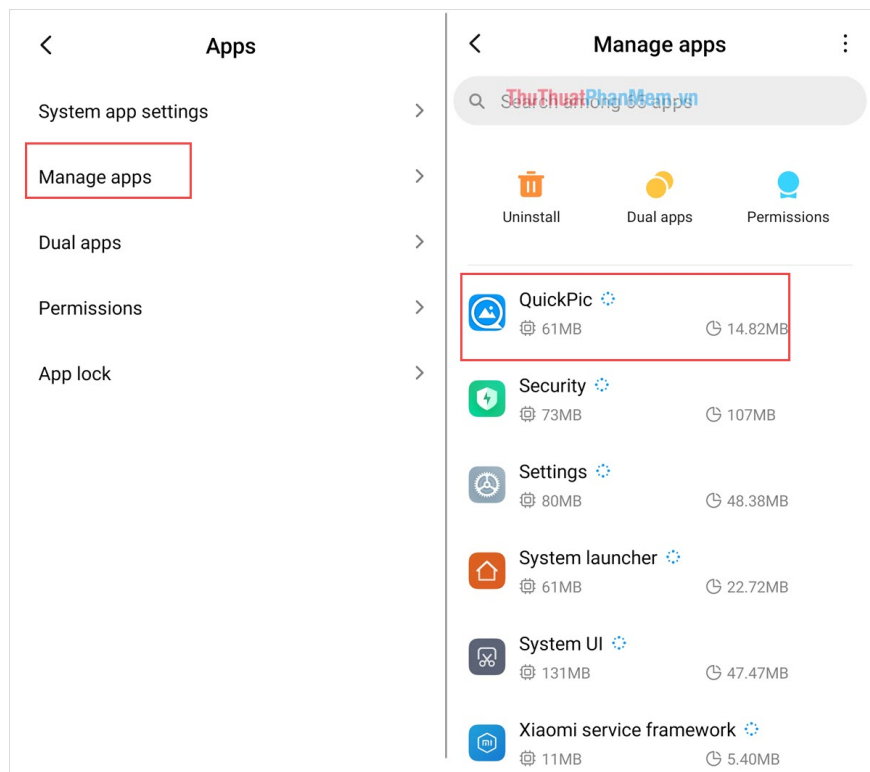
Apps

System app settings

Manage apps

Dual apps

Permissions

App lock

Manage apps

Search among 66 apps

ThuThuatPhanMem.vn

Uninstall

Dual apps

Permissions

QuickPic
61MB 14.82MB

Security
73MB 107MB

Settings
80MB 48.38MB

System launcher
61MB 22.72MB

System UI
131MB 47.47MB

Xiaomi service framework
11MB 5.40MB